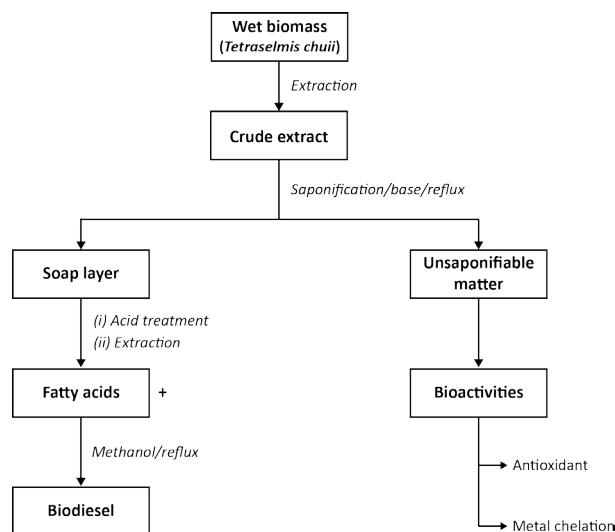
Wet biomass
(Tetraselmis chuii)

Extraction

Crude extract

Saponification/base/reflux

Soap layer

(i) Acid treatment
(ii) Extraction

Fatty acids

+

Methanol/reflux

Biodiesel

Unsaponifiable matter

Bioactivities

Antioxidant

Metal chelation